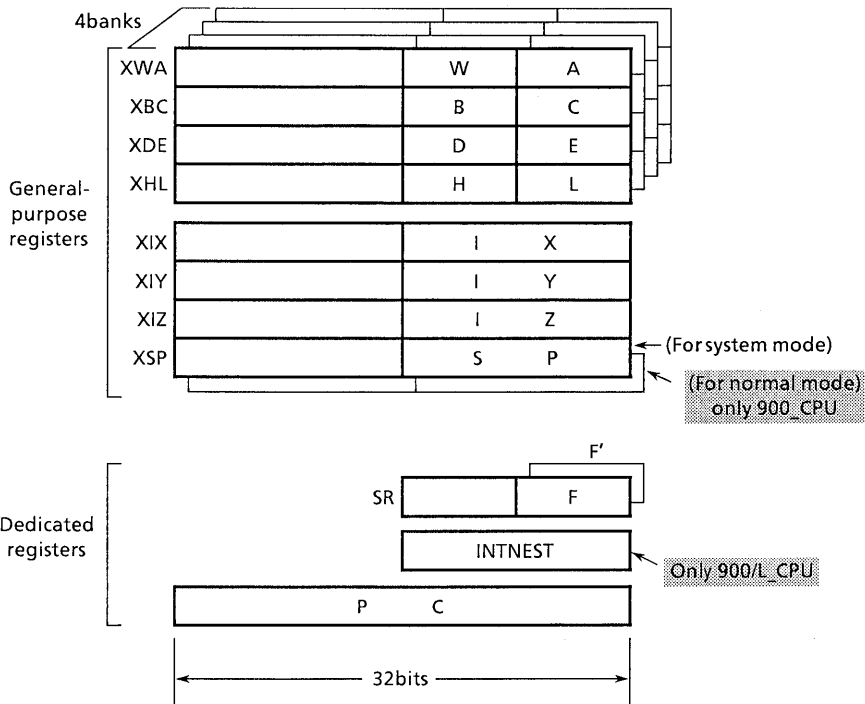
4banks

XWA W A
XBC B C
XDE D E
XHL H L

General-purpose registers

XIX I X
XIY I Y
XIZ I Z
XSP S P

(For system mode)

(For normal mode) only 900_CPU

F'

SR F

Dedicated registers

INTNEST

Only 900/L_CPU

P C

32bits